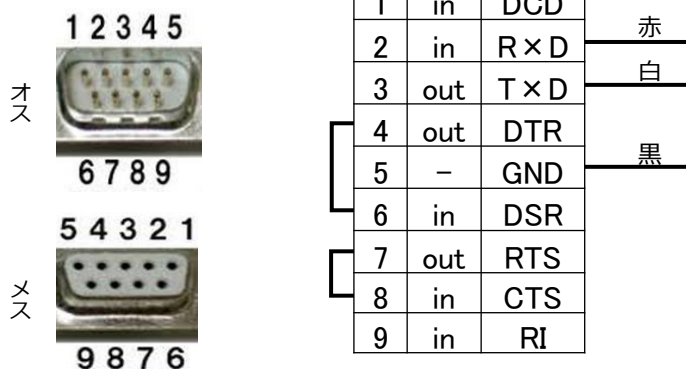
1 2 3 4 5

オス

6 7 8 9

5 4 3 2 1

メス

9 8 7 6

| 1 | in | DCD |
|---|---|---|
| 2 | in | R×D |
| 3 | out | T×D |
| 4 | out | DTR |
| 5 | – | GND |
| 6 | in | DSR |
| 7 | out | RTS |
| 8 | in | CTS |
| 9 | in | RI |

赤

白

黒